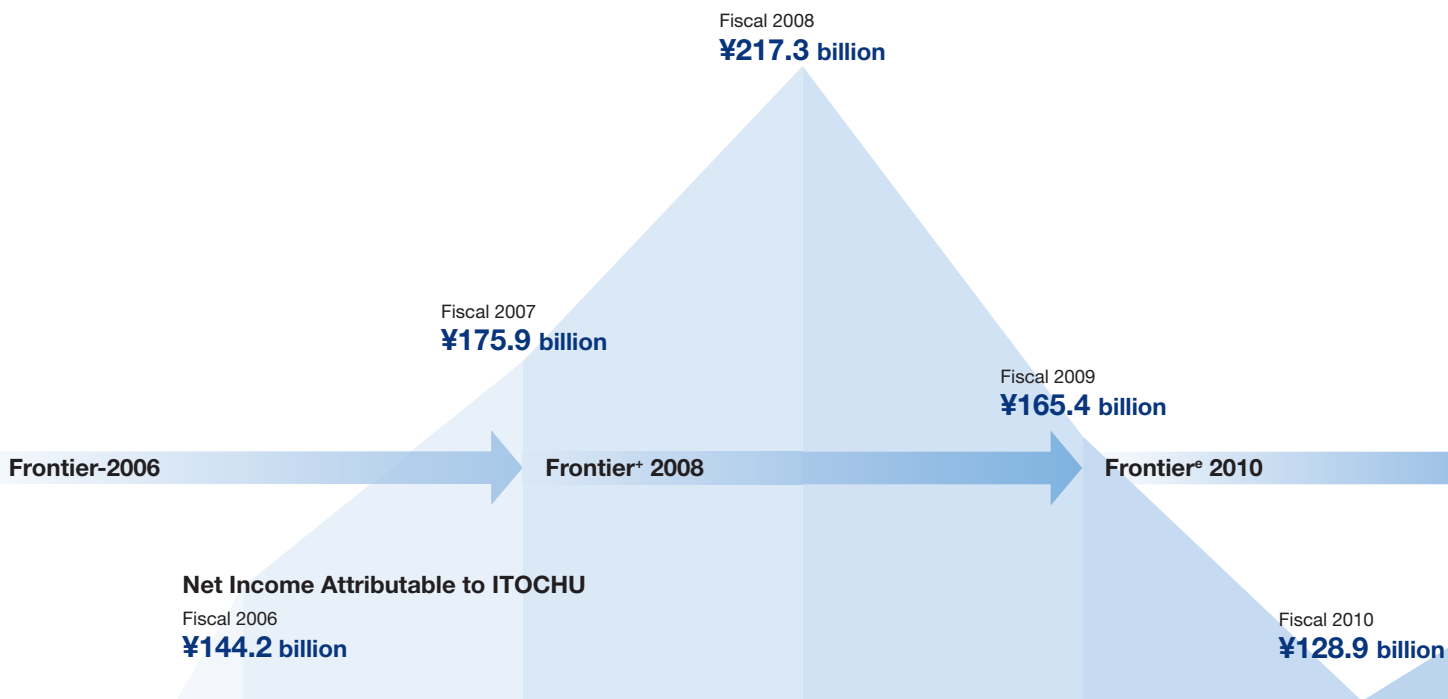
Fiscal 2008
¥217.3 billion

Fiscal 2007
¥175.9 billion

Fiscal 2009
¥165.4 billion

Frontier-2006

Frontier$^{+}$ 2008

Frontier$^{e}$ 2010

Net Income Attributable to ITOCHU

Fiscal 2006
¥144.2 billion

Fiscal 2010
¥128.9 billion